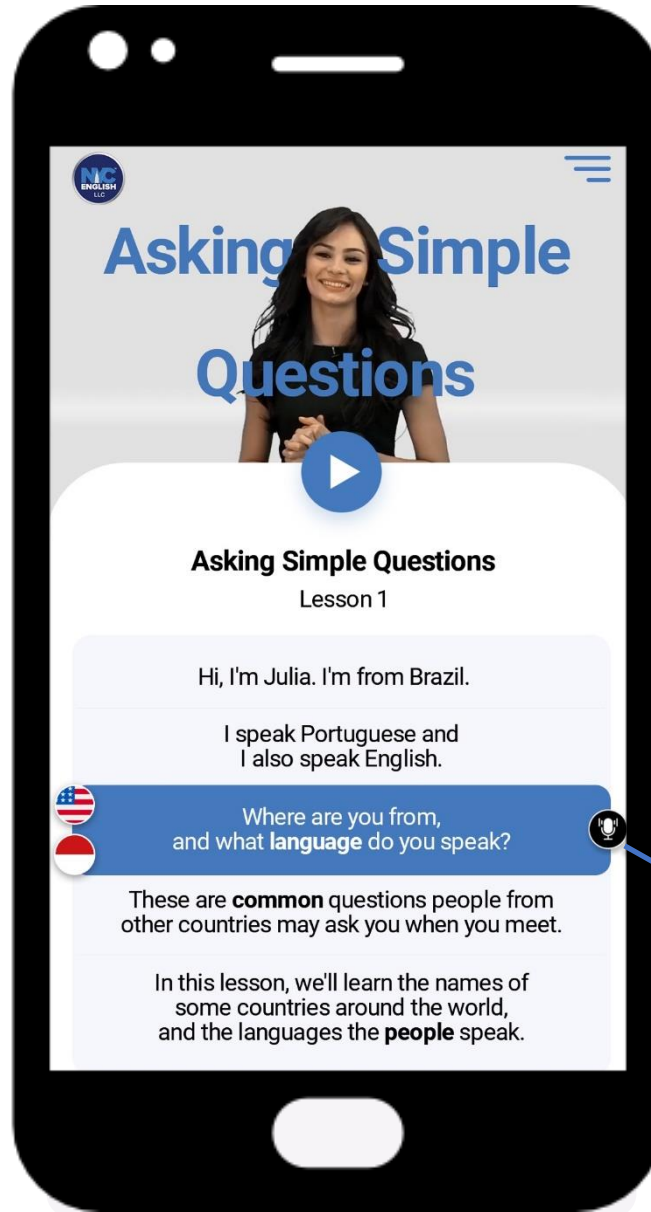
NYC ENGLISH LLC

Asking Simple Questions

Asking Simple Questions
Lesson 1

Hi, I'm Julia. I'm from Brazil.

I speak Portuguese and I also speak English.

Where are you from, and what **language** do you speak?

These are **common** questions people from other countries may ask you when you meet.

In this lesson, we'll learn the names of some countries around the world, and the languages the **people** speak.